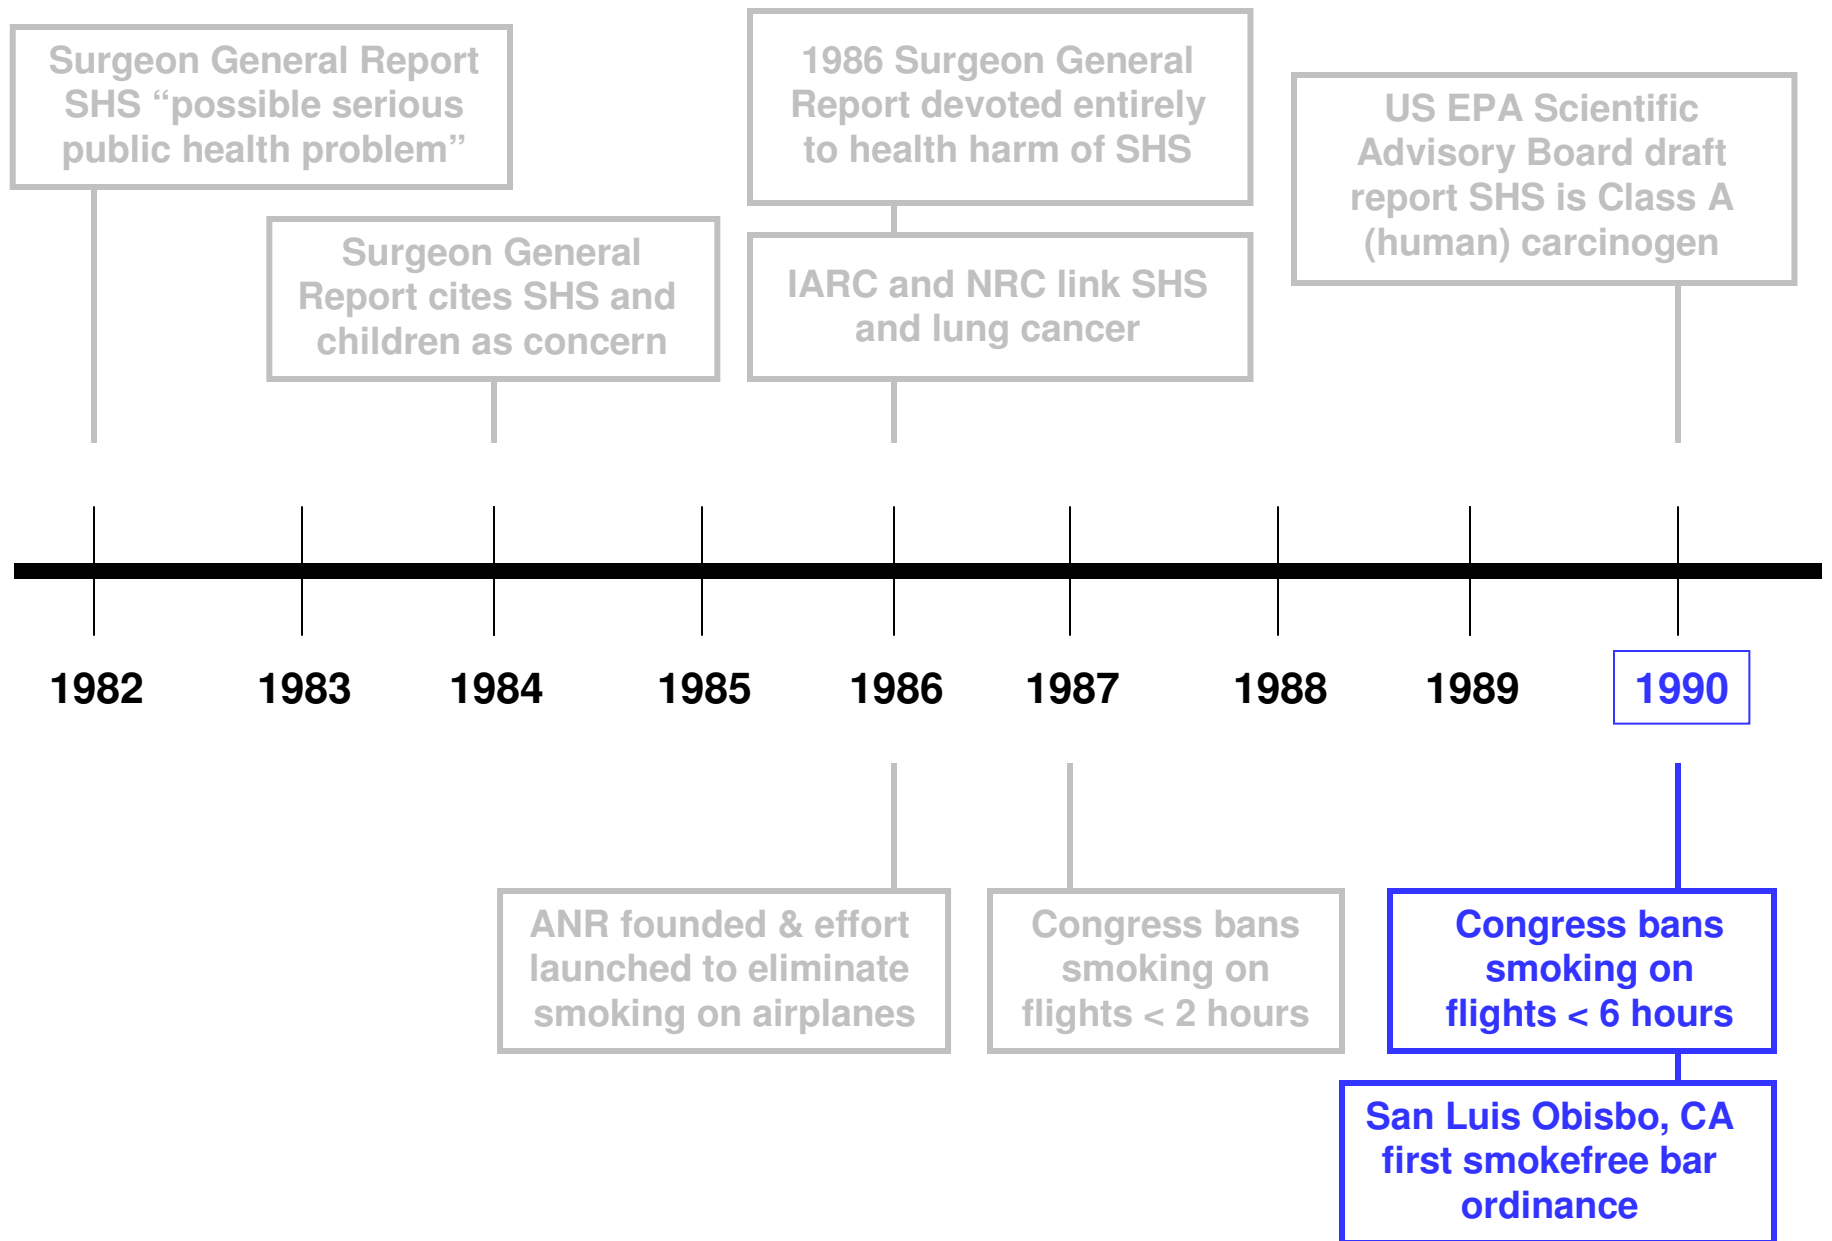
Surgeon General Report SHS “possible serious public health problem”

Surgeon General Report cites SHS and children as concern

1986 Surgeon General Report devoted entirely to health harm of SHS

IARC and NRC link SHS and lung cancer

US EPA Scientific Advisory Board draft report SHS is Class A (human) carcinogen

1982

1983

1984

1985

1986

1987

1988

1989

1990

ANR founded & effort launched to eliminate smoking on airplanes

Congress bans smoking on flights < 2 hours

Congress bans smoking on flights < 6 hours

San Luis Obisbo, CA first smokefree bar ordinance